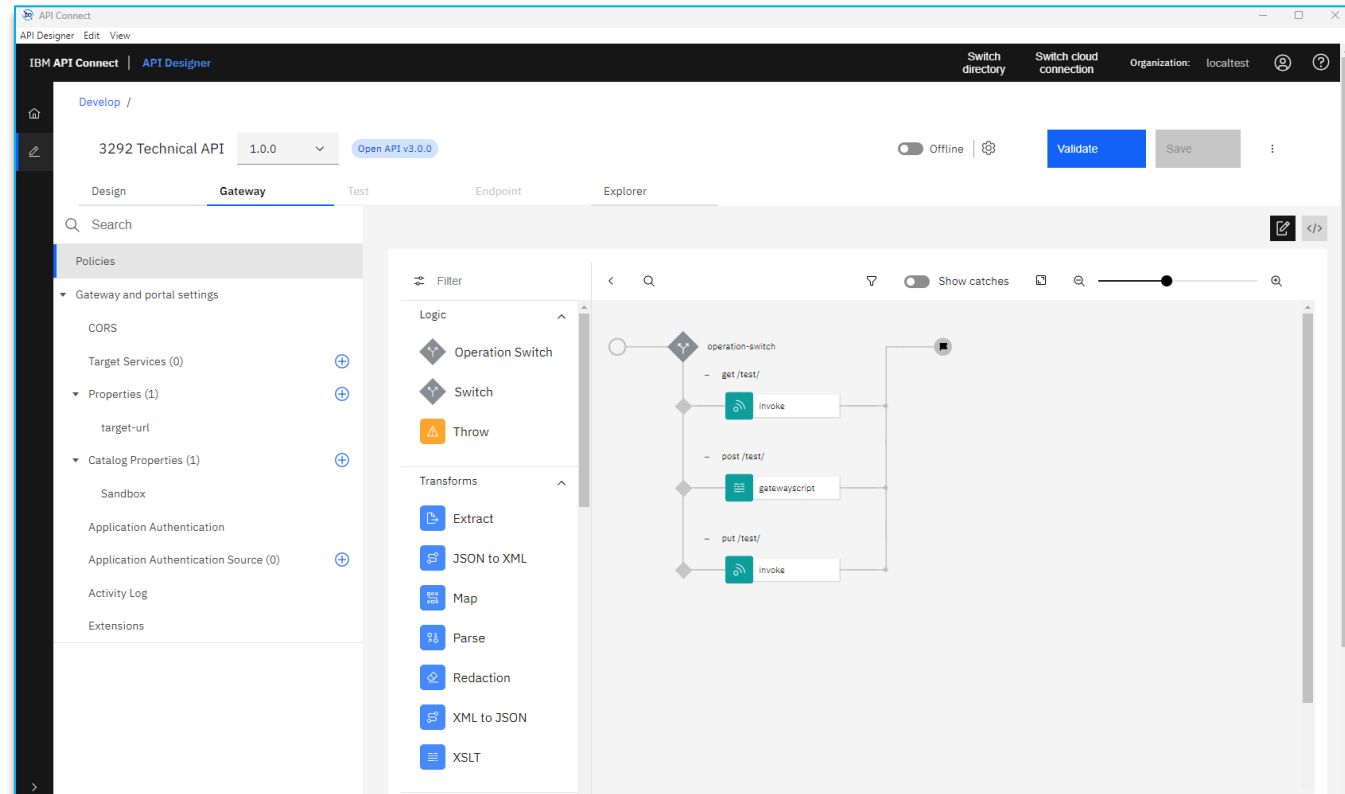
API Connect

API Designer Edit View

IBM API Connect | API Designer

Switch directory

Switch cloud connection

Organization: localtest

Develop /

3292 Technical API

1.0.0

Open API v3.0.0

Offline

Validate

Save

Design

Gateway

Test

Endpoint

Explorer

Search

Policies

Gateway and portal settings

CORS

Target Services (0)

Properties (1)

target-url

Catalog Properties (1)

Sandbox

Application Authentication

Application Authentication Source (0)

Activity Log

Extensions

Filter

Logic

Operation Switch

Switch

Throw

Transforms

Extract

JSON to XML

Map

Parse

Redaction

XML to JSON

XSLT

Show catches

operation-switch

– get /test/

invoke

– post /test/

gatewayscript

– put /test/

invoke